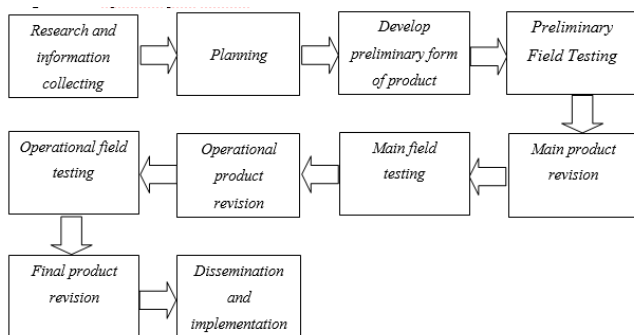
Research and information collecting

Planning

Develop preliminary form of product

Preliminary Field Testing

Main product revision

Main field testing

Operational product revision

Operational field testing

Final product revision

Dissemination and implementation